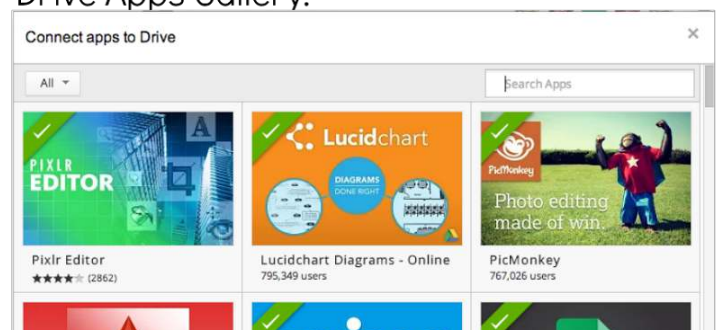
Drive Apps Gallery.

Connect apps to Drive

×

All

Search Apps

PIXLR EDITOR

Pixlr Editor
★★★★☆ (2862)

Lucidchart

DIAGRAMS DONE RIGHT

Lucidchart Diagrams - Online
795,349 users

PicMonkey

Photo editing made of win.

PicMonkey
767,026 users